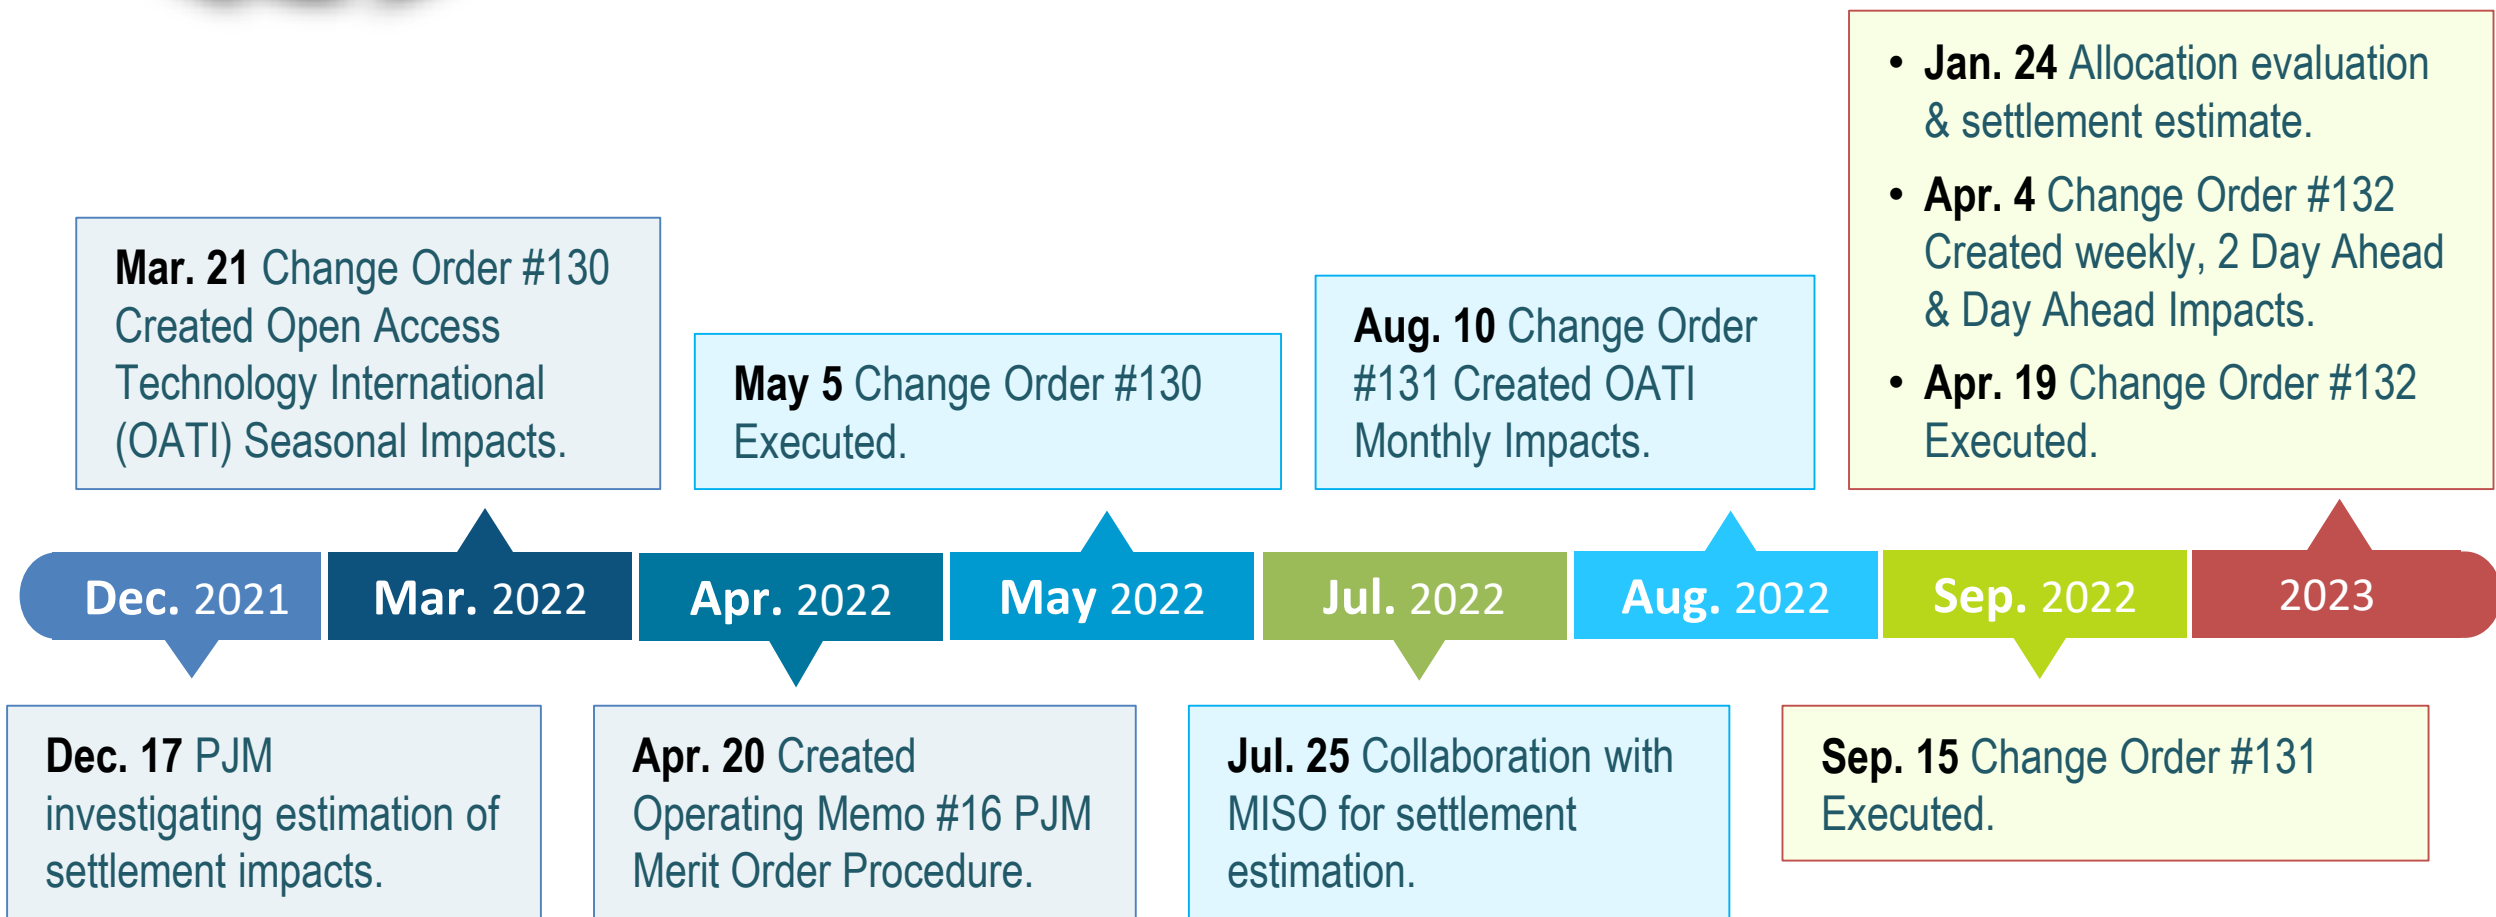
Mar. 21 Change Order #130 Created Open Access Technology International (OATI) Seasonal Impacts.

May 5 Change Order #130 Executed.

Aug. 10 Change Order #131 Created OATI Monthly Impacts.

• Jan. 24 Allocation evaluation & settlement estimate.
• Apr. 4 Change Order #132 Created weekly, 2 Day Ahead & Day Ahead Impacts.
• Apr. 19 Change Order #132 Executed.

Dec. 2021 | Mar. 2022 | Apr. 2022 | May 2022 | Jul. 2022 | Aug. 2022 | Sep. 2022 | 2023

Dec. 17 PJM investigating estimation of settlement impacts.

Apr. 20 Created Operating Memo #16 PJM Merit Order Procedure.

Jul. 25 Collaboration with MISO for settlement estimation.

Sep. 15 Change Order #131 Executed.